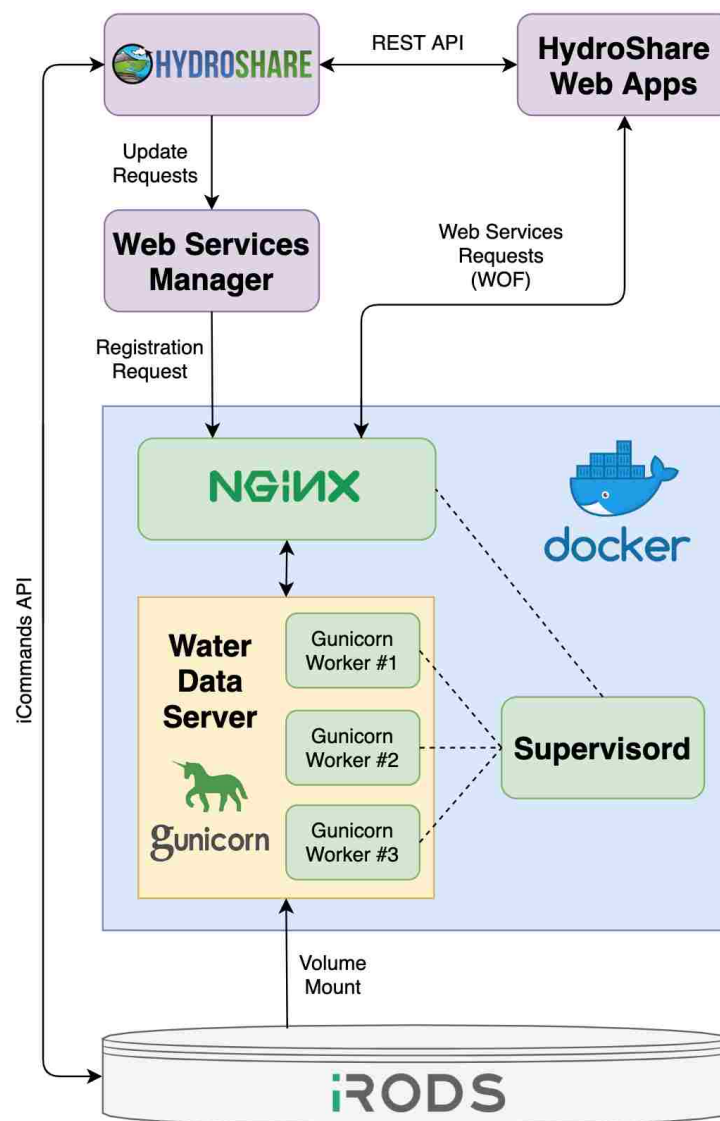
HYDROSHARE

REST API

HydroShare Web Apps

Update Requests

Web Services Manager

Web Services Requests (WOF)

Registration Request

NGINX

docker

iCommands API

Water Data Server

gunicorn

Gunicorn Worker #1

Gunicorn Worker #2

Gunicorn Worker #3

Supervisord

Volume Mount

iRODS